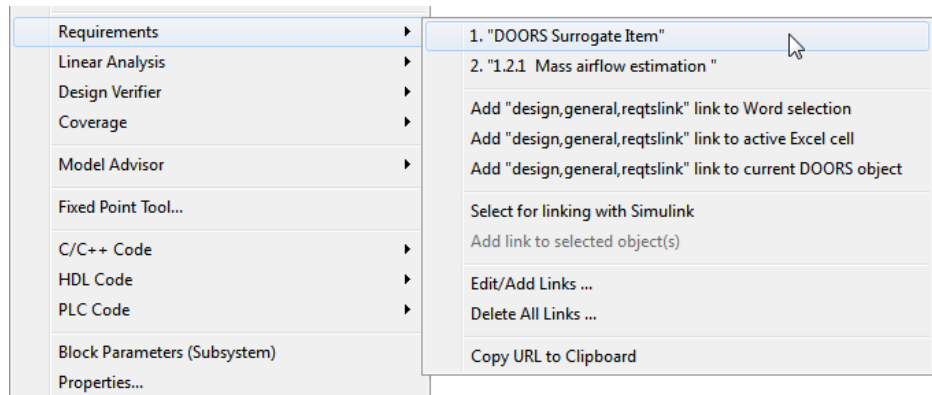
Requirements
Linear Analysis
Design Verifier
Coverage
Model Advisor
Fixed Point Tool...
C/C++ Code
HDL Code
PLC Code
Block Parameters (Subsystem)
Properties...

1. "DOORS Surrogate Item"
2. "1.2.1 Mass airflow estimation "
Add "design,general,reqtslink" link to Word selection
Add "design,general,reqtslink" link to active Excel cell
Add "design,general,reqtslink" link to current DOORS object
Select for linking with Simulink
Add link to selected object(s)
Edit/Add Links ...
Delete All Links ...
Copy URL to Clipboard